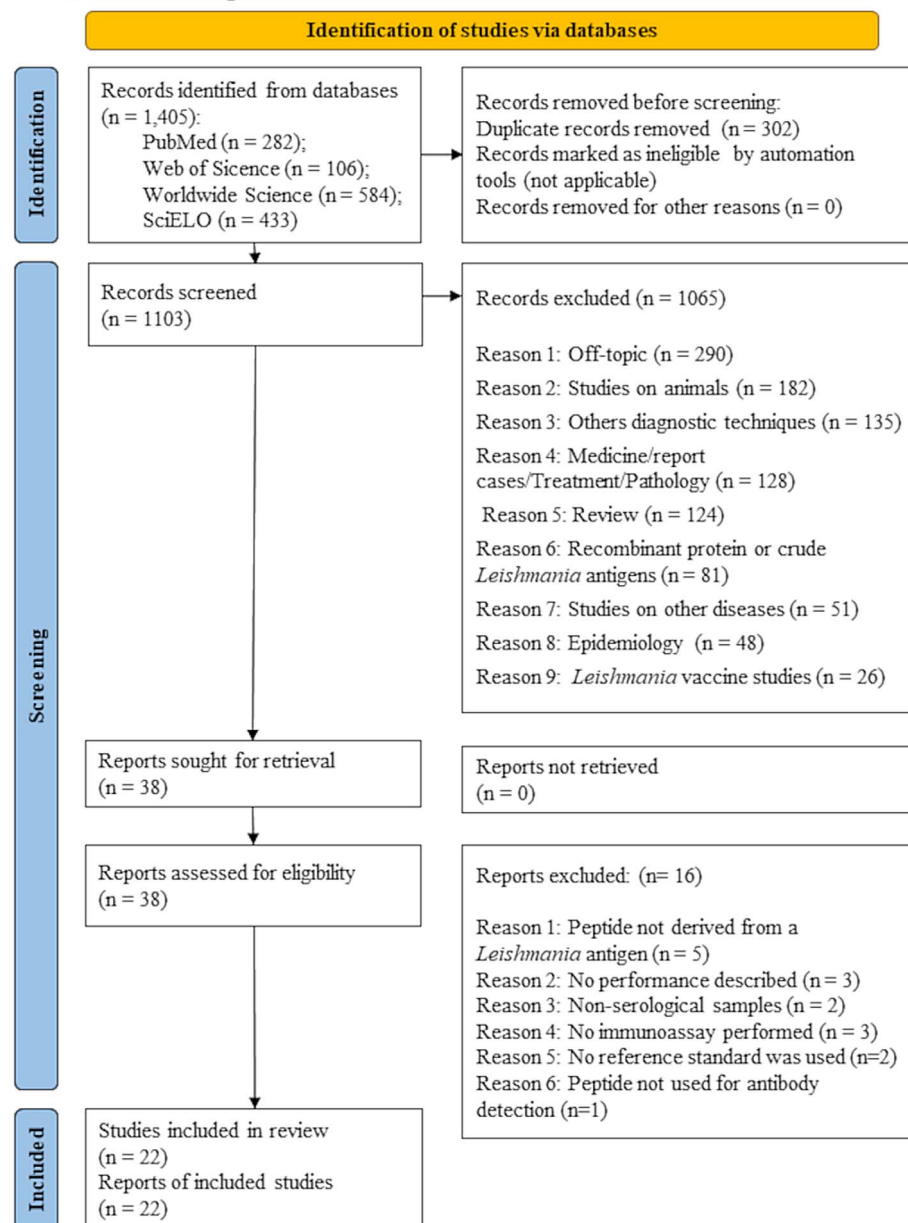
Identification of studies via databases

Identification

Records identified from databases (n = 1,405):
PubMed (n = 282);
Web of Sicence (n = 106);
Worldwide Science (n = 584);
SciELO (n = 433)

Records removed before screening:
Duplicate records removed (n = 302)
Records marked as ineligible by automation tools (not applicable)
Records removed for other reasons (n = 0)

Screening

Records screened
(n = 1103)

Records excluded (n = 1065)

Reason 1: Off-topic (n = 290)
Reason 2: Studies on animals (n = 182)
Reason 3: Others diagnostic techniques (n = 135)
Reason 4: Medicine/report cases/Treatment/Pathology (n = 128)
Reason 5: Review (n = 124)
Reason 6: Recombinant protein or crude *Leishmania* antigens (n = 81)
Reason 7: Studies on other diseases (n = 51)
Reason 8: Epidemiology (n = 48)
Reason 9: *Leishmania* vaccine studies (n = 26)

Reports sought for retrieval
(n = 38)

Reports not retrieved
(n = 0)

Reports assessed for eligibility
(n = 38)

Reports excluded: (n= 16)

Reason 1: Peptide not derived from a *Leishmania* antigen (n = 5)
Reason 2: No performance described (n = 3)
Reason 3: Non-serological samples (n = 2)
Reason 4: No immunoassay performed (n = 3)
Reason 5: No reference standard was used (n=2)
Reason 6: Peptide not used for antibody detection (n=1)

Included

Studies included in review
(n = 22)
Reports of included studies
(n = 22)